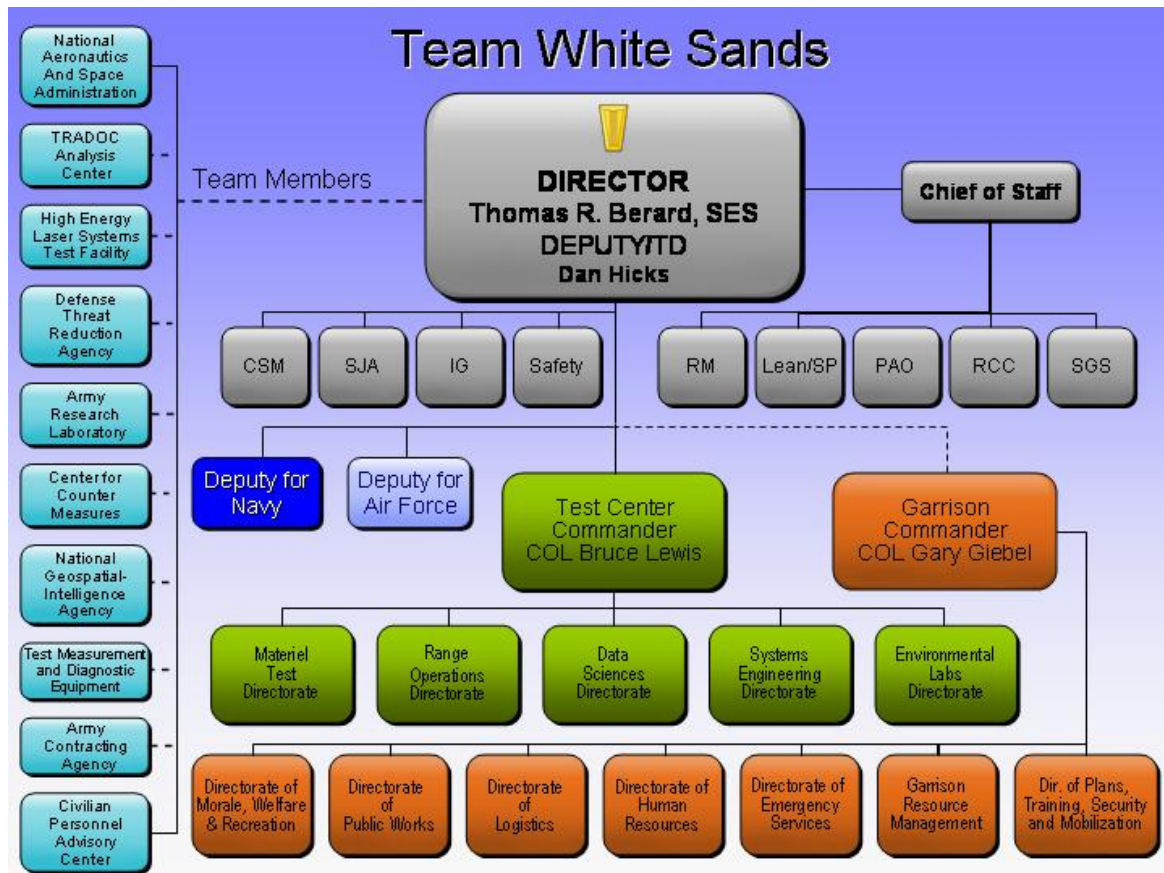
Team White Sands

National Aeronautics And Space Administration

TRADOC Analysis Center

High Energy Laser Systems Test Facility

Defense Threat Reduction Agency

Army Research Laboratory

Center for Counter Measures

National Geospatial-Intelligence Agency

Test Measurement and Diagnostic Equipment

Army Contracting Agency

Civilian Personnel Advisory Center

Team Members

DIRECTOR
Thomas R. Berard, SES
DEPUTY/TD
Dan Hicks

Chief of Staff

CSM

SJA

IG

Safety

RM

Lean/SP

PAO

RCC

SGS

Deputy for Navy

Deputy for Air Force

Test Center Commander COL Bruce Lewis

Garrison Commander COL Gary Giebel

Materiel Test Directorate

Range Operations Directorate

Data Sciences Directorate

Systems Engineering Directorate

Environmental Labs Directorate

Directorate of Morale, Welfare & Recreation

Directorate of Public Works

Directorate of Logistics

Directorate of Human Resources

Directorate of Emergency Services

Garrison Resource Management

Dir. of Plans, Training, Security and Mobilization